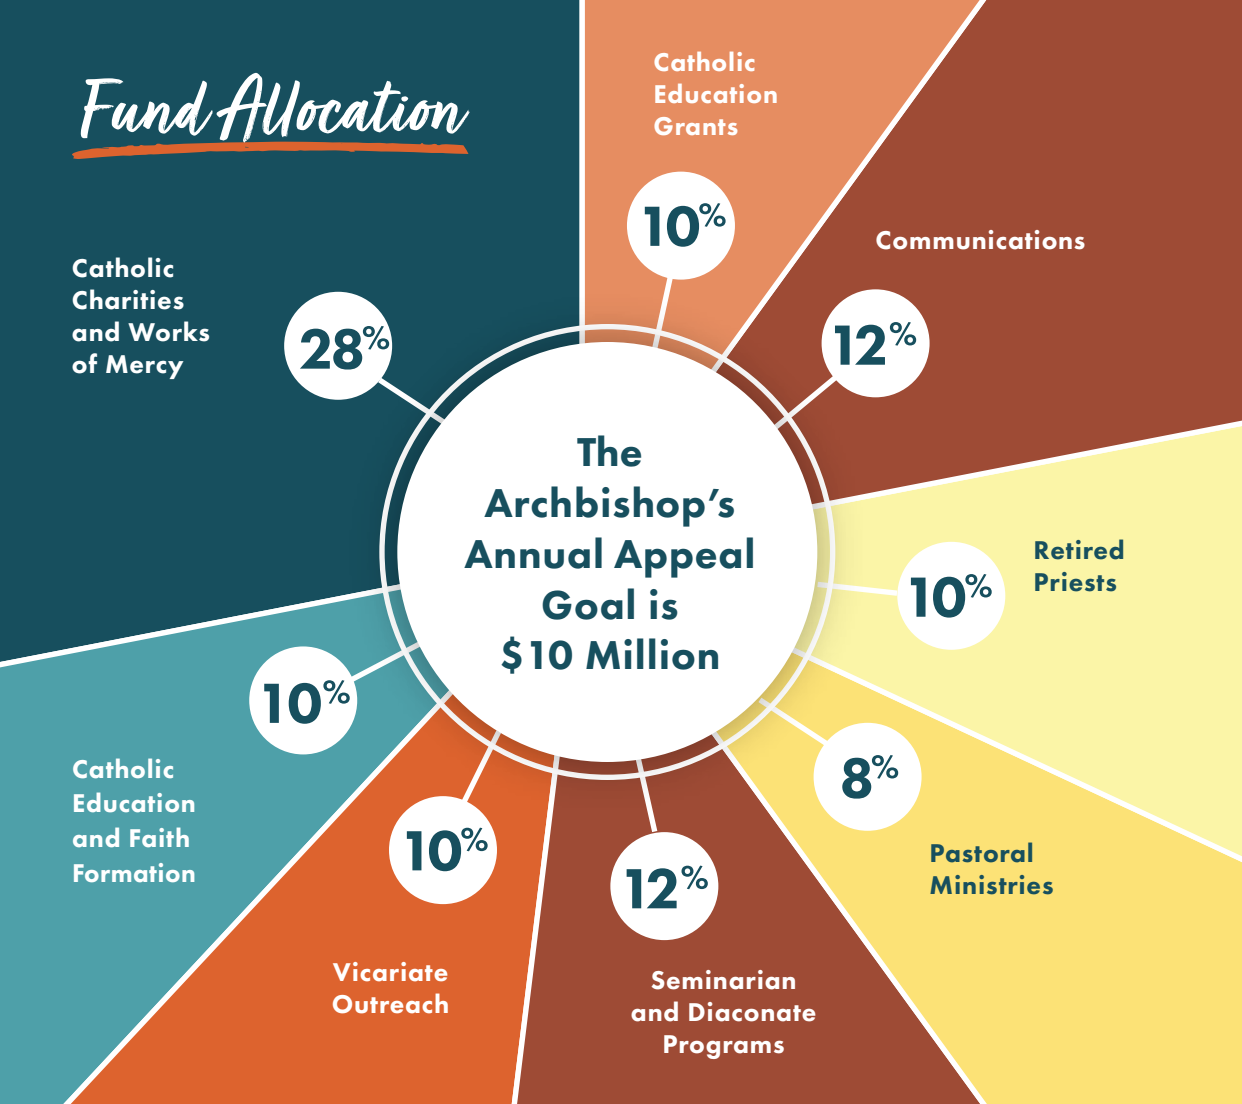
Fund Allocation

Catholic Education Grants
10%

Communications
12%

Catholic Charities and Works of Mercy
28%

The Archbishop's Annual Appeal Goal is $10 Million

Retired Priests
10%

10%
Catholic Education and Faith Formation

8%
Pastoral Ministries

10%
Vicariate Outreach

12%
Seminarian and Diaconate Programs